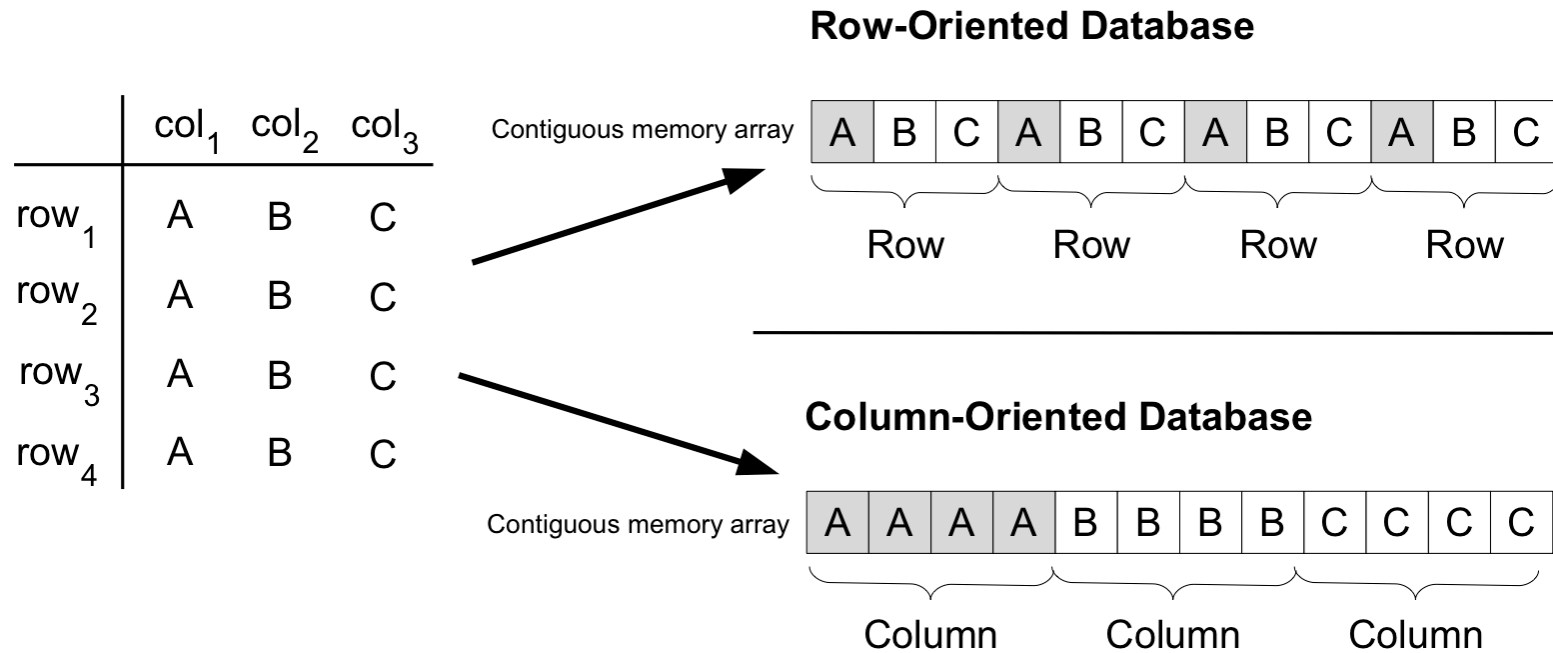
Row-Oriented Database

| | $col_1$ | $col_2$ | $col_3$ |
|---|---|---|---|
| $row_1$ | A | B | C |
| $row_2$ | A | B | C |
| $row_3$ | A | B | C |
| $row_4$ | A | B | C |

Contiguous memory array

| A | B | C | A | B | C | A | B | C | A | B | C |
|---|---|---|---|---|---|---|---|---|---|---|---|

Row Row Row Row

Column-Oriented Database

Contiguous memory array

| A | A | A | A | B | B | B | B | C | C | C | C |
|---|---|---|---|---|---|---|---|---|---|---|---|

Column Column Column